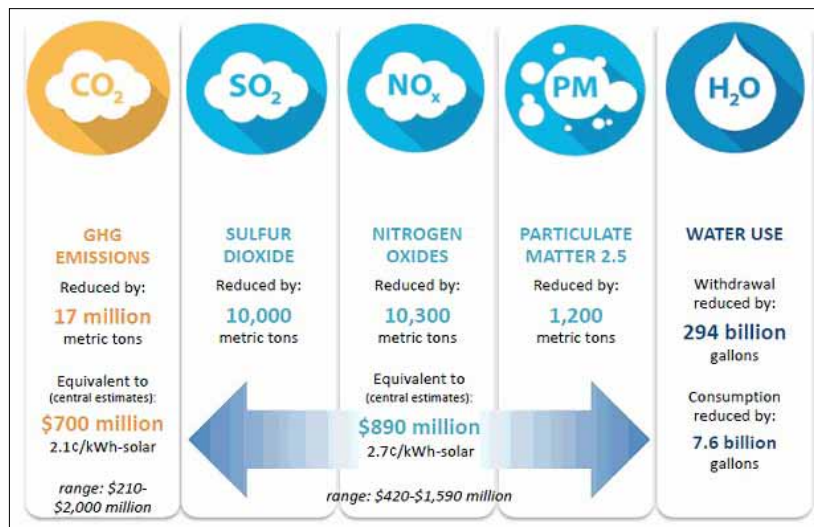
$CO_2$

GHG EMISSIONS

Reduced by:

17 million

metric tons

Equivalent to (central estimates):

$700 million

2.1¢/kWh-solar

range: $210-$2,000 million

$SO_2$

SULFUR DIOXIDE

Reduced by:

10,000

metric tons

$NO_x$

NITROGEN OXIDES

Reduced by:

10,300

metric tons

Equivalent to (central estimates):

$890 million

2.7¢/kWh-solar

range: $420-$1,590 million

PM

PARTICULATE MATTER 2.5

Reduced by:

1,200

metric tons

$H_2O$

WATER USE

Withdrawal reduced by:

294 billion

gallons

Consumption reduced by:

7.6 billion

gallons